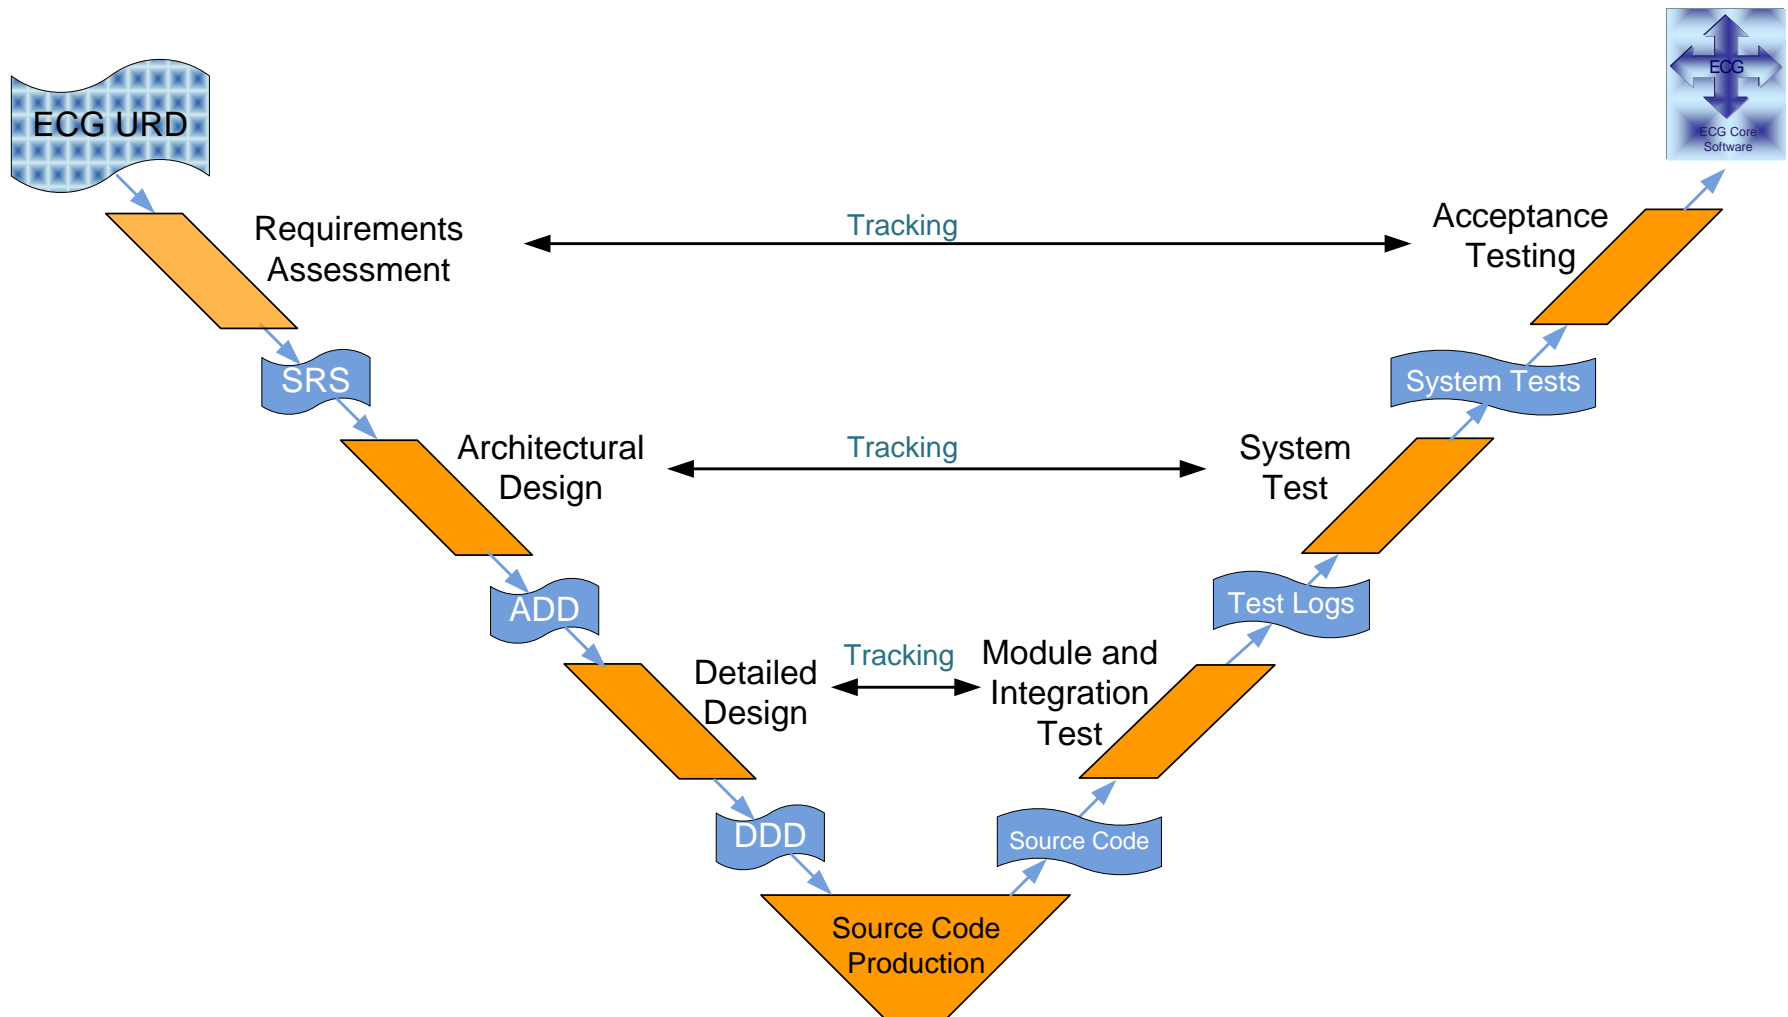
ECG URD

ECG

ECG Core Software

Requirements Assessment

Tracking

Acceptance Testing

SRS

System Tests

Architectural Design

Tracking

System Test

ADD

Test Logs

Detailed Design

Tracking

Module and Integration Test

DDD

Source Code

Source Code Production